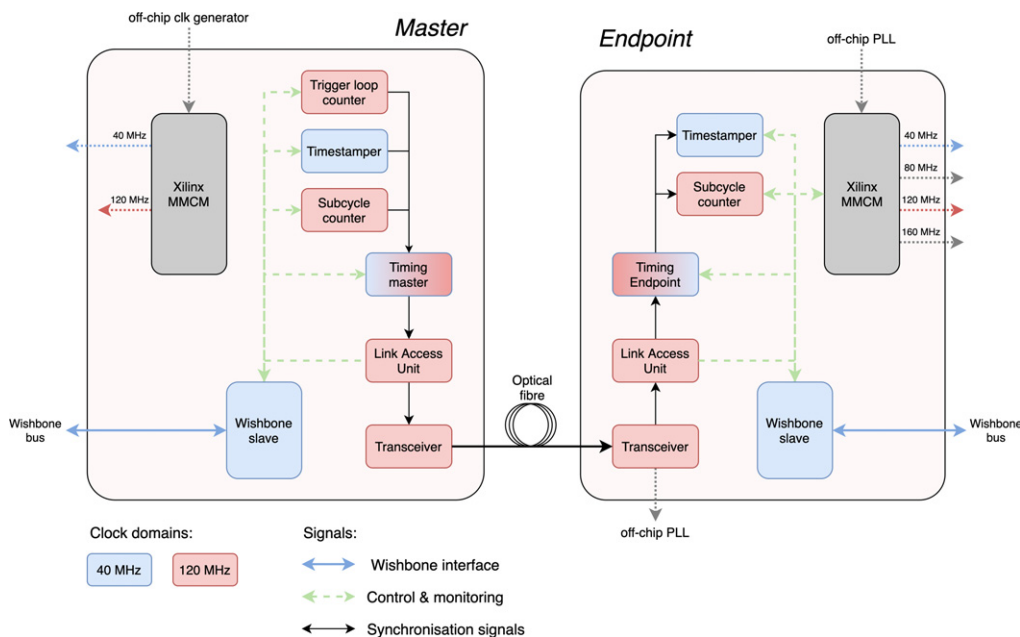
off-chip clk generator

Master

40 MHz

Xilinx MMCM

120 MHz

Trigger loop counter

Timestamper

Subcycle counter

Timing master

Link Access Unit

Wishbone bus

Wishbone slave

Transceiver

Optical fibre

Endpoint

off-chip PLL

Timestamper

Subcycle counter

Xilinx MMCM

40 MHz

80 MHz

120 MHz

160 MHz

Timing Endpoint

Link Access Unit

Wishbone slave

Wishbone bus

Transceiver

off-chip PLL

Clock domains:

40 MHz

120 MHz

Signals:

Wishbone interface

Control & monitoring

Synchronisation signals